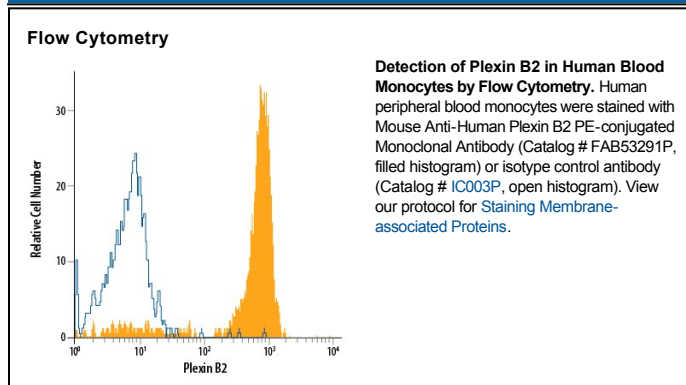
Flow Cytometry

30
20
10
0
Relative Cell Number
$10^0$
$10^1$
$10^2$
$10^3$
$10^4$
Plexin B2

**Detection of Plexin B2 in Human Blood Monocytes by Flow Cytometry.** Human peripheral blood monocytes were stained with Mouse Anti-Human Plexin B2 PE-conjugated Monoclonal Antibody (Catalog # FAB53291P, filled histogram) or isotype control antibody (Catalog # IC003P, open histogram). View our protocol for Staining Membrane-associated Proteins.